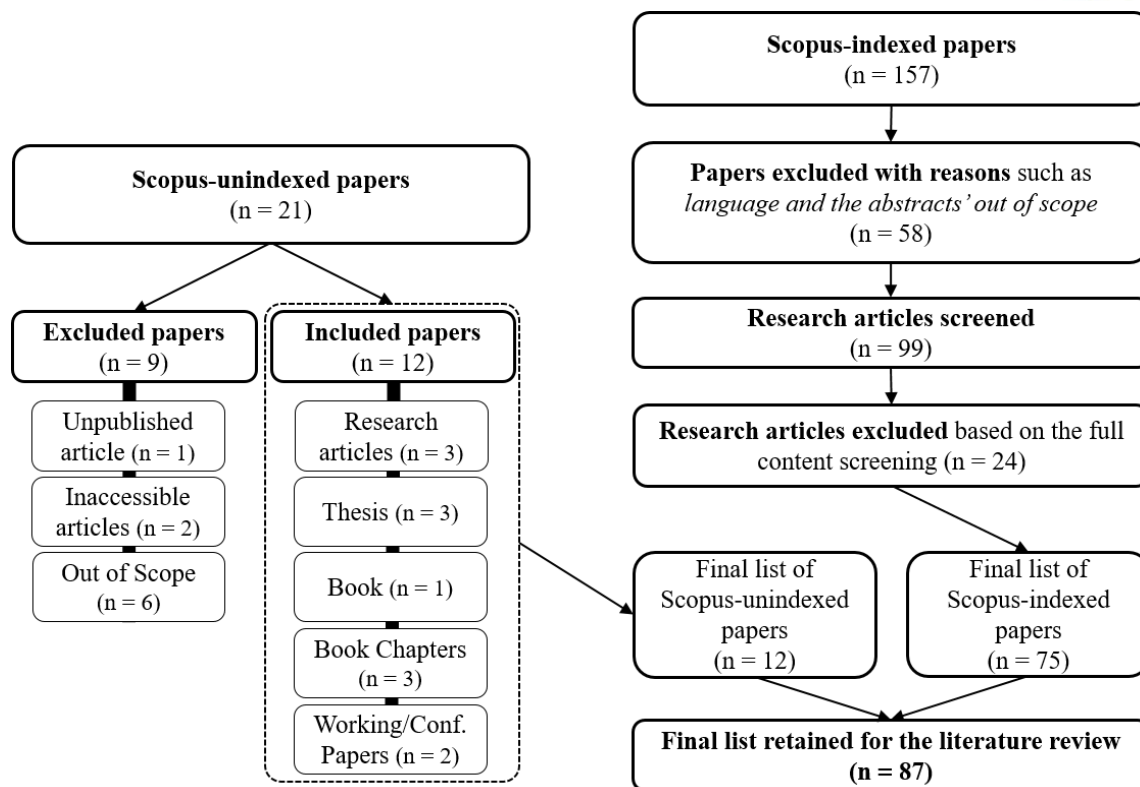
Scopus-indexed papers
(n = 157)

Papers excluded with reasons such as *language and the abstracts' out of scope*
(n = 58)

Research articles screened
(n = 99)

Research articles excluded based on the full content screening (n = 24)

Scopus-unindexed papers
(n = 21)

Excluded papers
(n = 9)

Unpublished article (n = 1)

Inaccessible articles (n = 2)

Out of Scope
(n = 6)

Included papers
(n = 12)

Research articles (n = 3)

Thesis (n = 3)

Book (n = 1)

Book Chapters
(n = 3)

Working/Conf. Papers (n = 2)

Final list of Scopus-unindexed papers
(n = 12)

Final list of Scopus-indexed papers
(n = 75)

Final list retained for the literature review
(n = 87)